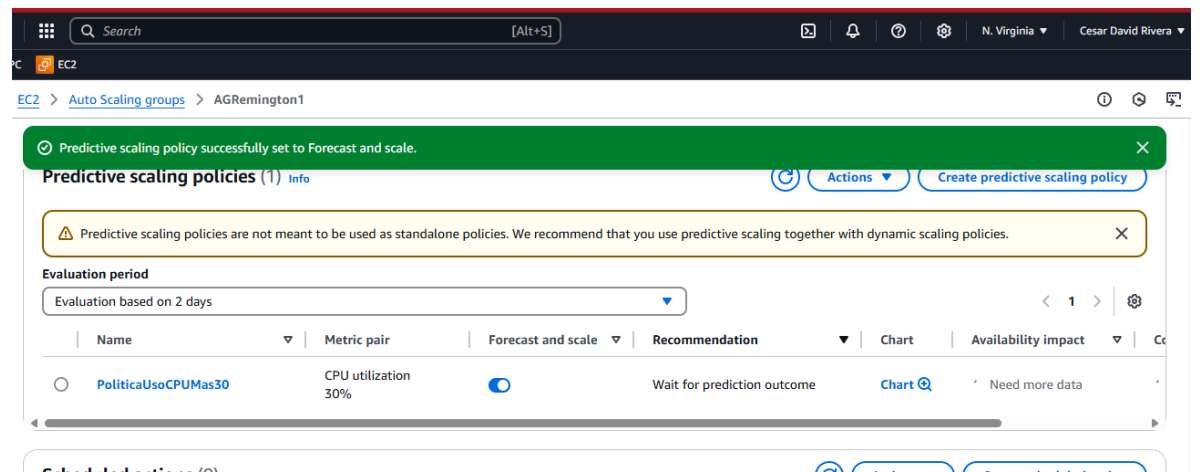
Search [Alt+S]

N. Virginia ▼ Cesar David Rivera ▼

PC EC2

EC2 > Auto Scaling groups > AGRemington1

Predictive scaling policy successfully set to Forecast and scale.

Predictive scaling policies (1) Info

Actions ▼ Create predictive scaling policy

Predictive scaling policies are not meant to be used as standalone policies. We recommend that you use predictive scaling together with dynamic scaling policies.

Evaluation period

Evaluation based on 2 days

1

| Name | Metric pair | Forecast and scale | Recommendation | Chart | Availability impact | Co |
|---|---|---|---|---|---|---|
| PoliticaUsoCPUMas30 | CPU utilization 30% | | Wait for prediction outcome | Chart | Need more data | |

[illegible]